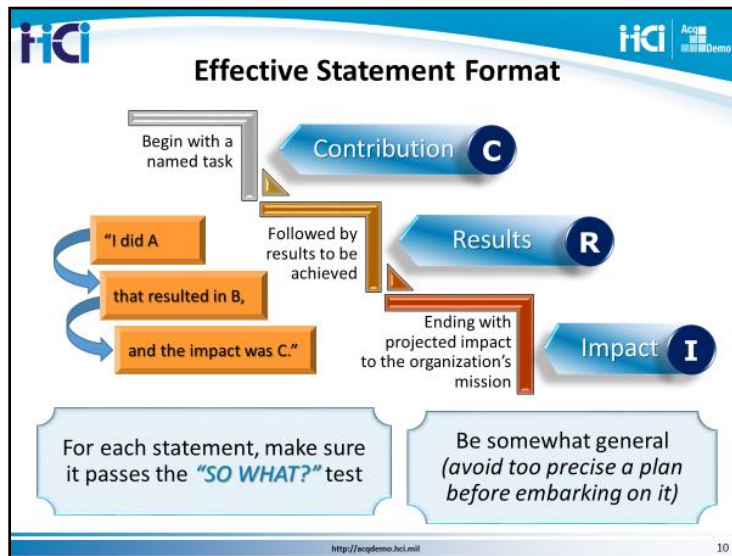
HCI

HCI AcqDemo

Effective Statement Format

Begin with a named task

Contribution C

Followed by results to be achieved

Results R

Ending with projected impact to the organization's mission

Impact I

"I did A

that resulted in B,

and the impact was C."

For each statement, make sure it passes the *"SO WHAT?"* test

Be somewhat general *(avoid too precise a plan before embarking on it)*

http://acqdemo.hci.mil

10